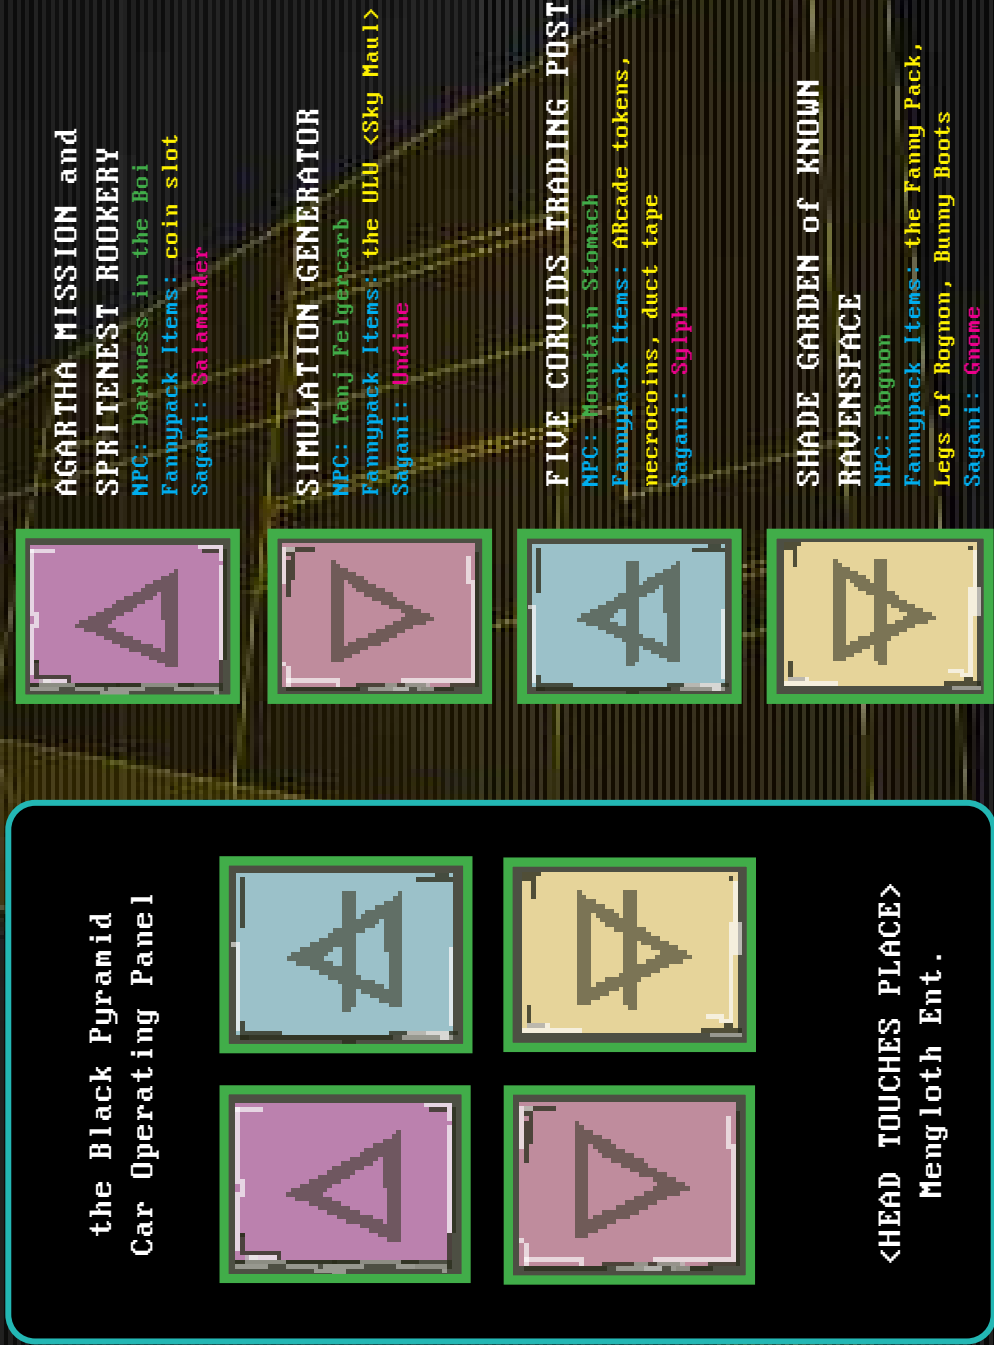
AGARTHA MISSION and SPRITENEST ROOKERY
NPC: Darkness in the Boi
Fannypack Items: coin slot
Sagani: Salamander

SIMULATION GENERATOR
NPC: Tanj Felgercarb
Fannypack Items: the ULU <Sky Maul>
Sagani: Undine

FIVE CORVIDS TRADING POST
NPC: Mountain Stomach
Fannypack Items: ARcade tokens, necrocoins, duct tape
Sagani: Sylph

SHADE GARDEN of KNOWN RAVENSPACE
NPC: Rognon
Fannypack Items: the Fanny Pack, Legs of Rognon, Bunny Boots
Sagani: Gnome

the Black Pyramid
Car Operating Panel

<HEAD TOUCHES PLACE>
Mengloth Ent.